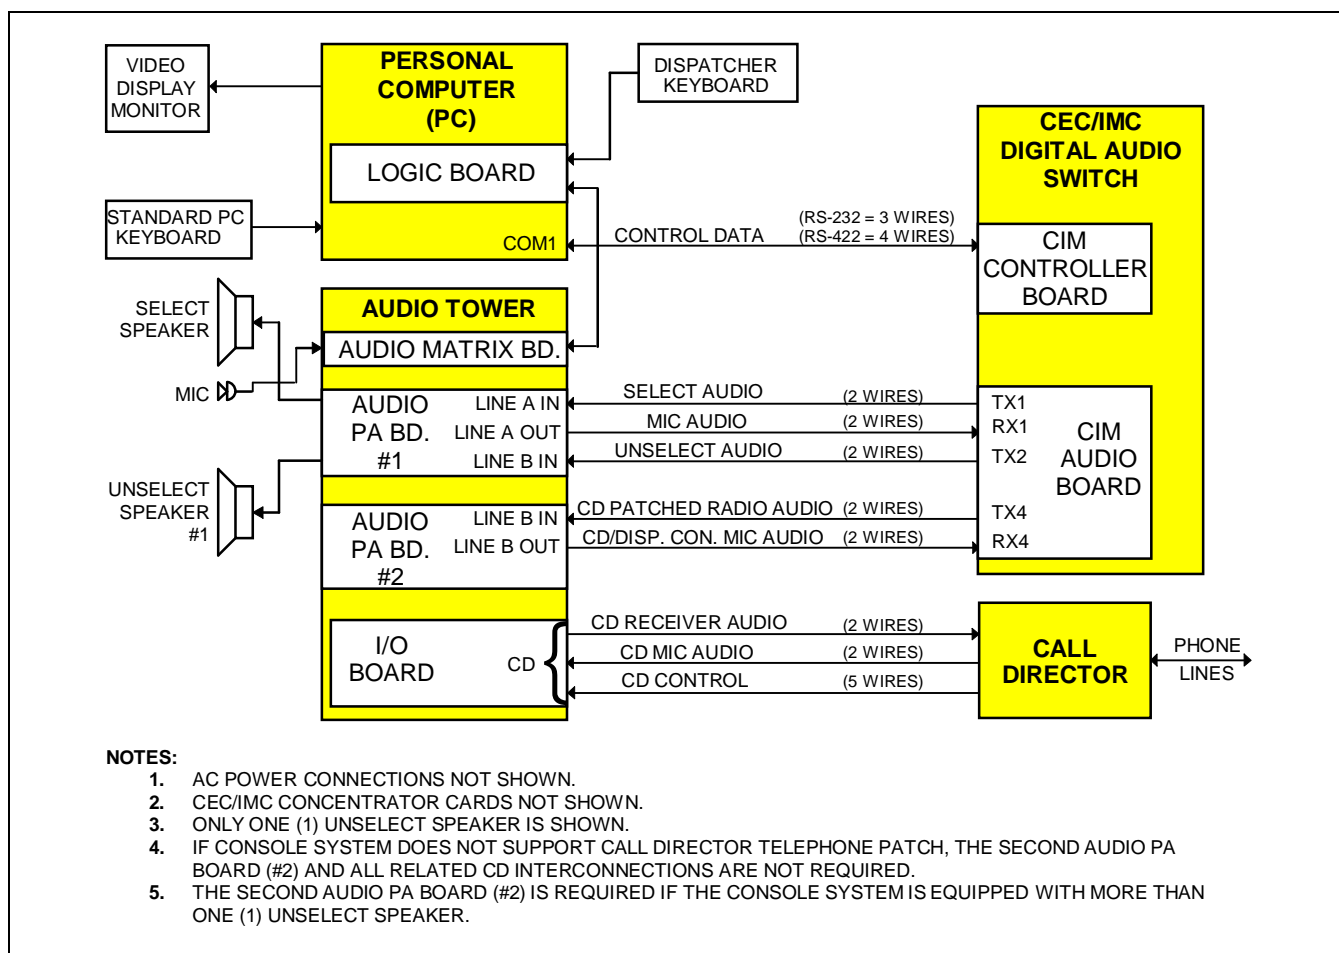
VIDEO DISPLAY MONITOR

PERSONAL COMPUTER (PC)

LOGIC BOARD

COM1

DISPATCHER KEYBOARD

STANDARD PC KEYBOARD

CEC/IMC DIGITAL AUDIO SWITCH

CIM CONTROLLER BOARD

CONTROL DATA

(RS-232 = 3 WIRES)
(RS-422 = 4 WIRES)

SELECT SPEAKER

MIC

AUDIO TOWER

AUDIO MATRIX BD.

AUDIO PA BD. #1

LINE A IN
LINE A OUT
LINE B IN

SELECT AUDIO (2 WIRES)
MIC AUDIO (2 WIRES)
UNSELECT AUDIO (2 WIRES)

TX1
RX1
TX2

CIM AUDIO BOARD

UNSELECT SPEAKER #1

AUDIO PA BD. #2

LINE B IN
LINE B OUT

CD PATCHED RADIO AUDIO (2 WIRES)
CD/DISP. CON. MIC AUDIO (2 WIRES)

TX4
RX4

I/O BOARD

CD

CD RECEIVER AUDIO (2 WIRES)
CD MIC AUDIO (2 WIRES)
CD CONTROL (5 WIRES)

CALL DIRECTOR

PHONE LINES

NOTES:
1. AC POWER CONNECTIONS NOT SHOWN.
2. CEC/IMC CONCENTRATOR CARDS NOT SHOWN.
3. ONLY ONE (1) UNSELECT SPEAKER IS SHOWN.
4. IF CONSOLE SYSTEM DOES NOT SUPPORT CALL DIRECTOR TELEPHONE PATCH, THE SECOND AUDIO PA BOARD (#2) AND ALL RELATED CD INTERCONNECTIONS ARE NOT REQUIRED.
5. THE SECOND AUDIO PA BOARD (#2) IS REQUIRED IF THE CONSOLE SYSTEM IS EQUIPPED WITH MORE THAN ONE (1) UNSELECT SPEAKER.